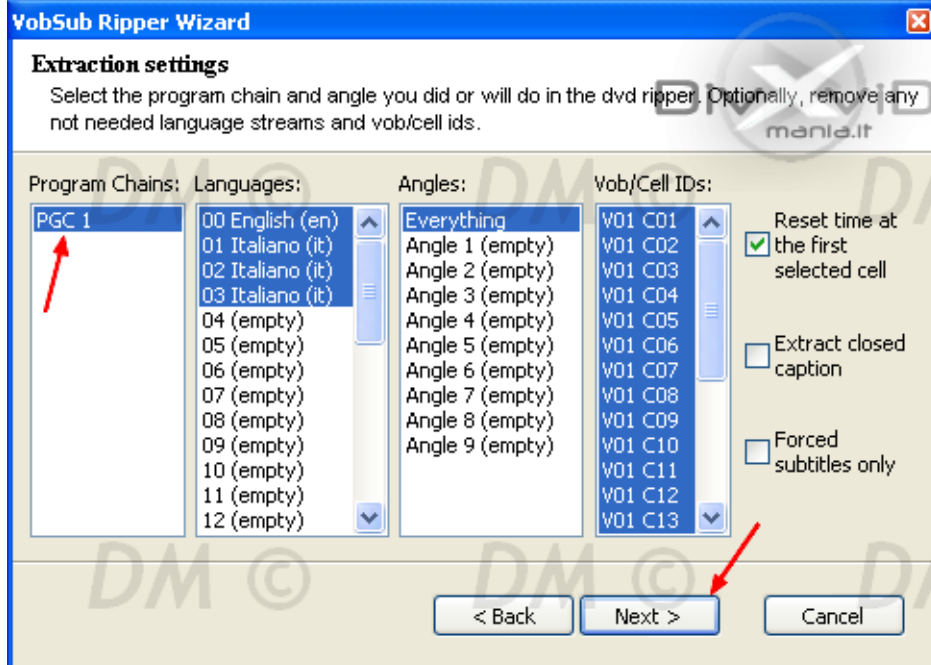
VobSub Ripper Wizard

Extraction settings

Select the program chain and angle you did or will do in the dvd ripper. Optionally, remove any not needed language streams and vob/cell ids.

DVD mania.it

Program Chains:
PGC 1

Languages:
00 English (en)
01 Italiano (it)
02 Italiano (it)
03 Italiano (it)
04 (empty)
05 (empty)
06 (empty)
07 (empty)
08 (empty)
09 (empty)
10 (empty)
11 (empty)
12 (empty)

Angles:
Everything
Angle 1 (empty)
Angle 2 (empty)
Angle 3 (empty)
Angle 4 (empty)
Angle 5 (empty)
Angle 6 (empty)
Angle 7 (empty)
Angle 8 (empty)
Angle 9 (empty)

Vob/Cell IDs:
V01 C01
V01 C02
V01 C03
V01 C04
V01 C05
V01 C06
V01 C07
V01 C08
V01 C09
V01 C10
V01 C11
V01 C12
V01 C13

Reset time at the first selected cell

Extract closed caption

Forced subtitles only

DM © DM © DM © DM © DM © DM

< Back    Next >    Cancel